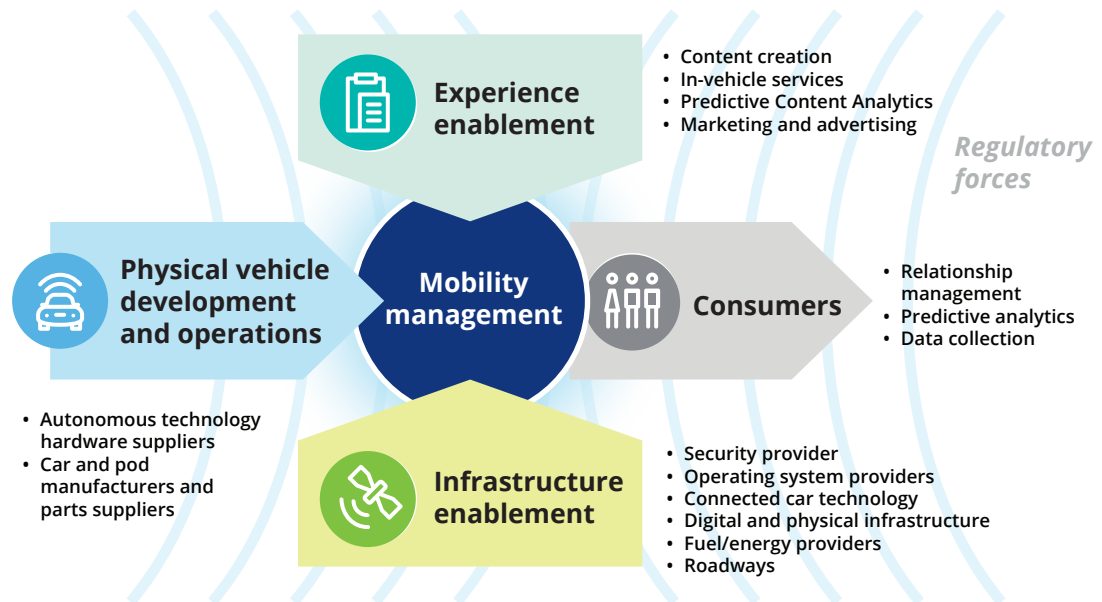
Experience enablement

• Content creation
• In-vehicle services
• Predictive Content Analytics
• Marketing and advertising

Regulatory forces

Physical vehicle development and operations

Mobility management

Consumers

• Relationship management
• Predictive analytics
• Data collection

• Autonomous technology hardware suppliers
• Car and pod manufacturers and parts suppliers

Infrastructure enablement

• Security provider
• Operating system providers
• Connected car technology
• Digital and physical infrastructure
• Fuel/energy providers
• Roadways